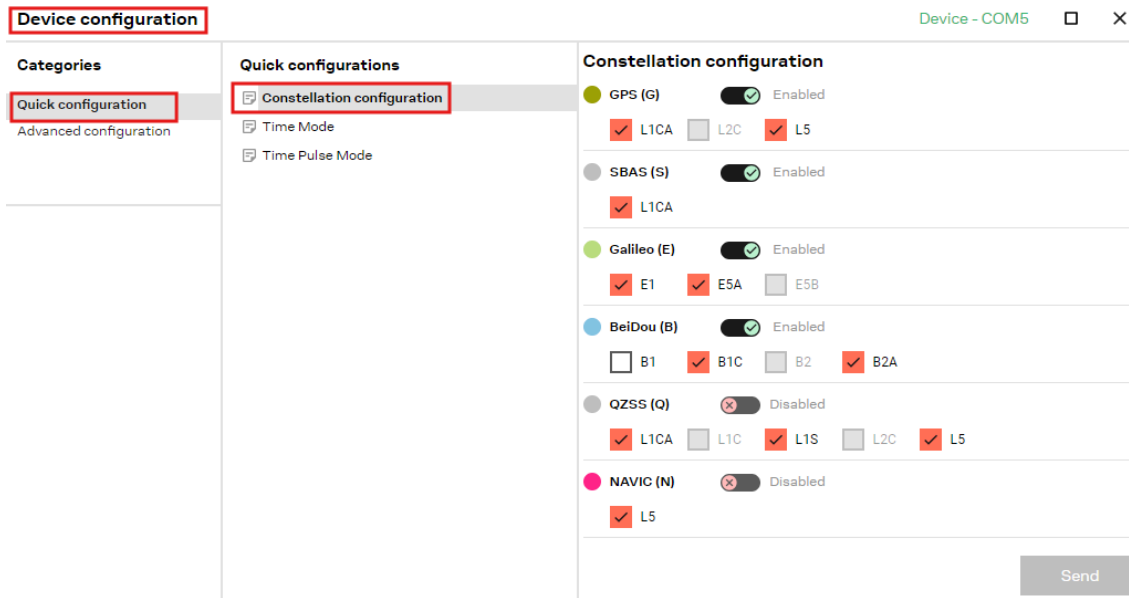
Device configuration

Device - COM5

Categories

Quick configuration
Advanced configuration

Quick configurations

Constellation configuration
Time Mode
Time Pulse Mode

Constellation configuration

GPS (G) Enabled
L1CA L2C L5

SBAS (S) Enabled
L1CA

Galileo (E) Enabled
E1 E5A E5B

BeiDou (B) Enabled
B1 B1C B2 B2A

QZSS (Q) Disabled
L1CA L1C L1S L2C L5

NAVIC (N) Disabled
L5

Send